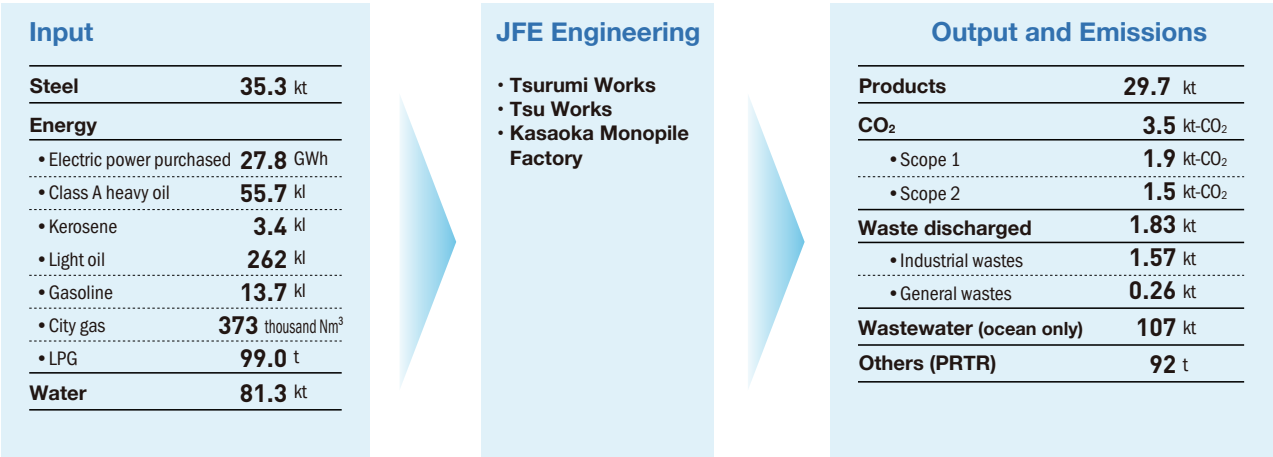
Input

| Steel | 35.3 kt |
|---|---|
| Energy | |
| • Electric power purchased | 27.8 GWh |
| • Class A heavy oil | 55.7 kl |
| • Kerosene | 3.4 kl |
| • Light oil | 262 kl |
| • Gasoline | 13.7 kl |
| • City gas | 373 thousand Nm$^3$ |
| • LPG | 99.0 t |
| Water | 81.3 kt |

JFE Engineering

・Tsurumi Works
・Tsu Works
・Kasaoka Monopile Factory

Output and Emissions

| Products | 29.7 kt |
|---|---|
| $CO_2$ | 3.5 kt-$CO_2$ |
| • Scope 1 | 1.9 kt-$CO_2$ |
| • Scope 2 | 1.5 kt-$CO_2$ |
| Waste discharged | 1.83 kt |
| • Industrial wastes | 1.57 kt |
| • General wastes | 0.26 kt |
| Wastewater (ocean only) | 107 kt |
| Others (PRTR) | 92 t |